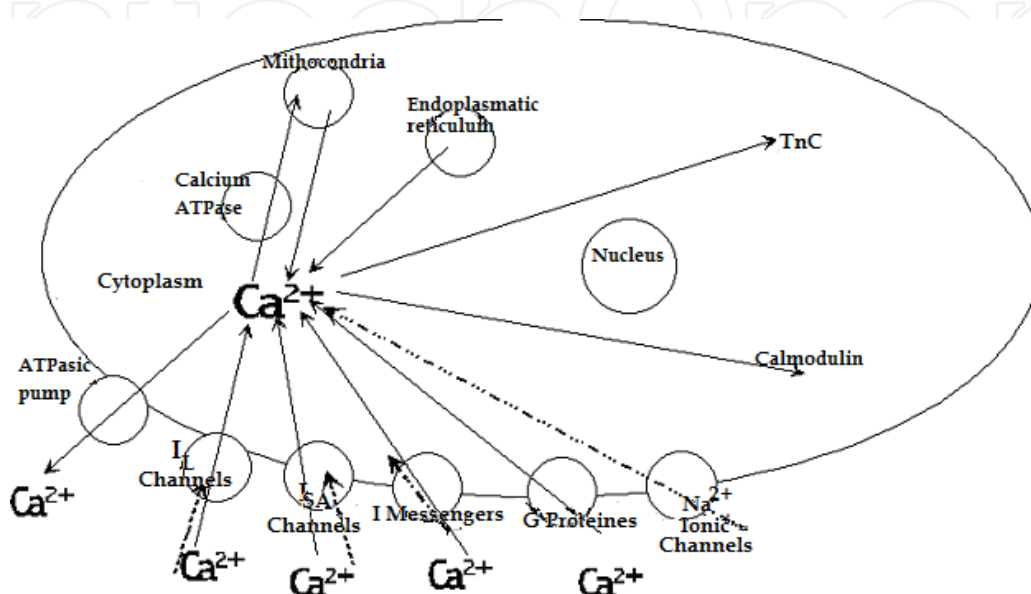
Mithocondria

Endoplasmatic reticulum

TnC

Calcium ATPase

Nucleus

Cytoplasm

$Ca^{2+}$

ATPasic pump

Calmodulin

$Ca^{2+}$

$I_L$ Channels

$I_{SA}$ Channels

I Messengers

G Proteines

$Na^{2+}$ Ionic Channels

$Ca^{2+}$

$Ca^{2+}$

$Ca^{2+}$

$Ca^{2+}$